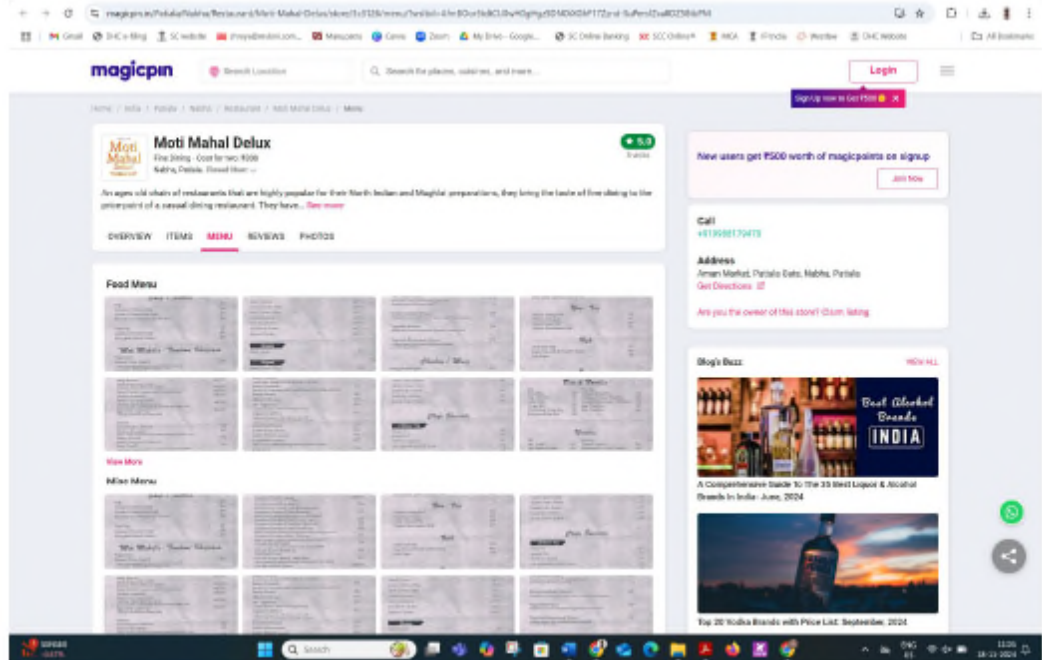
magicpin

Search Location

Search for places, cuisines, and more...

Login

Sign up now to Get ₹500

Home / India / Punjab / Nabha / Restaurant / Moti Mahal Delux / Menu

Moti Mahal Delux

Fine Dining · Cost for two: ₹200

Nabha, Patiala · Closed Now

5.0

An ages old chain of restaurants that are highly popular for their North Indian and Mughlai preparations, they bring the taste of fine dining to the price point of a casual dining restaurant. They have... See more

OVERVIEW ITEMS MENU REVIEWS PHOTOS

Food Menu

View More

Misc Menu

New users get ₹500 worth of magicpoints on signup

Join Now

Call

+919592170470

Address

Aman Market, Patiala Gate, Nabha, Patiala

Get Directions

Are you the owner of this store? Claim listing

Blog's Buzz

VIEW ALL

Best Alcohol Brands INDIA

A Comprehensive Guide To The 35 Best Liquor & Alcohol Brands In India - June, 2024

Top 20 Vodka Brands with Price List: September, 2024

Search